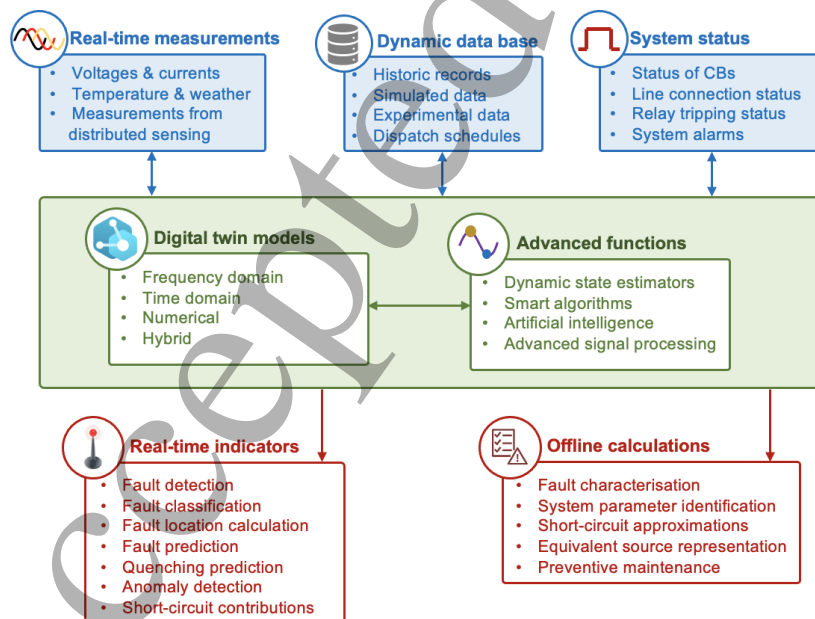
Real-time measurements
- Voltages & currents
- Temperature & weather
- Measurements from distributed sensing

Dynamic data base
- Historic records
- Simulated data
- Experimental data
- Dispatch schedules

System status
- Status of CBs
- Line connection status
- Relay tripping status
- System alarms

Digital twin models
- Frequency domain
- Time domain
- Numerical
- Hybrid

Advanced functions
- Dynamic state estimators
- Smart algorithms
- Artificial intelligence
- Advanced signal processing

Real-time indicators
- Fault detection
- Fault classification
- Fault location calculation
- Fault prediction
- Quenching prediction
- Anomaly detection
- Short-circuit contributions

Offline calculations
- Fault characterisation
- System parameter identification
- Short-circuit approximations
- Equivalent source representation
- Preventive maintenance

ccepted